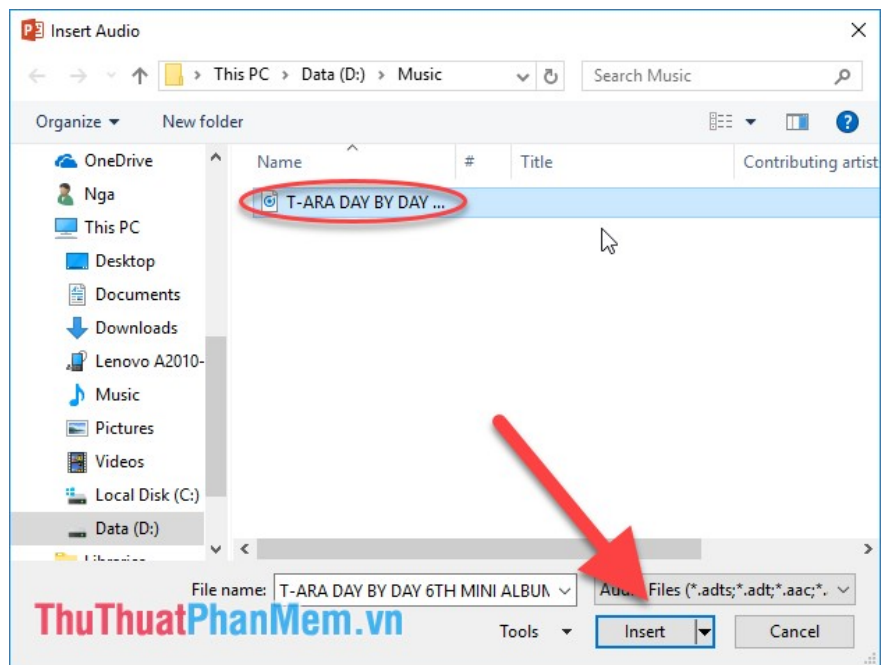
Insert Audio

This PC > Data (D:) > Music

Search Music

Organize ▾ New folder

OneDrive
Nga
This PC
Desktop
Documents
Downloads
Lenovo A2010-
Music
Pictures
Videos
Local Disk (C:)
Data (D:)
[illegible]

| Name | # | Title | Contributing artist |
|---|---|---|---|
| T-ARA DAY BY DAY ... | | | |

File name: T-ARA DAY BY DAY 6TH MINI ALBUN

Au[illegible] Files (*.adts;*.adt;*.aac;*.

Tools ▾ Insert Cancel

ThuThuatPhanMem.vn